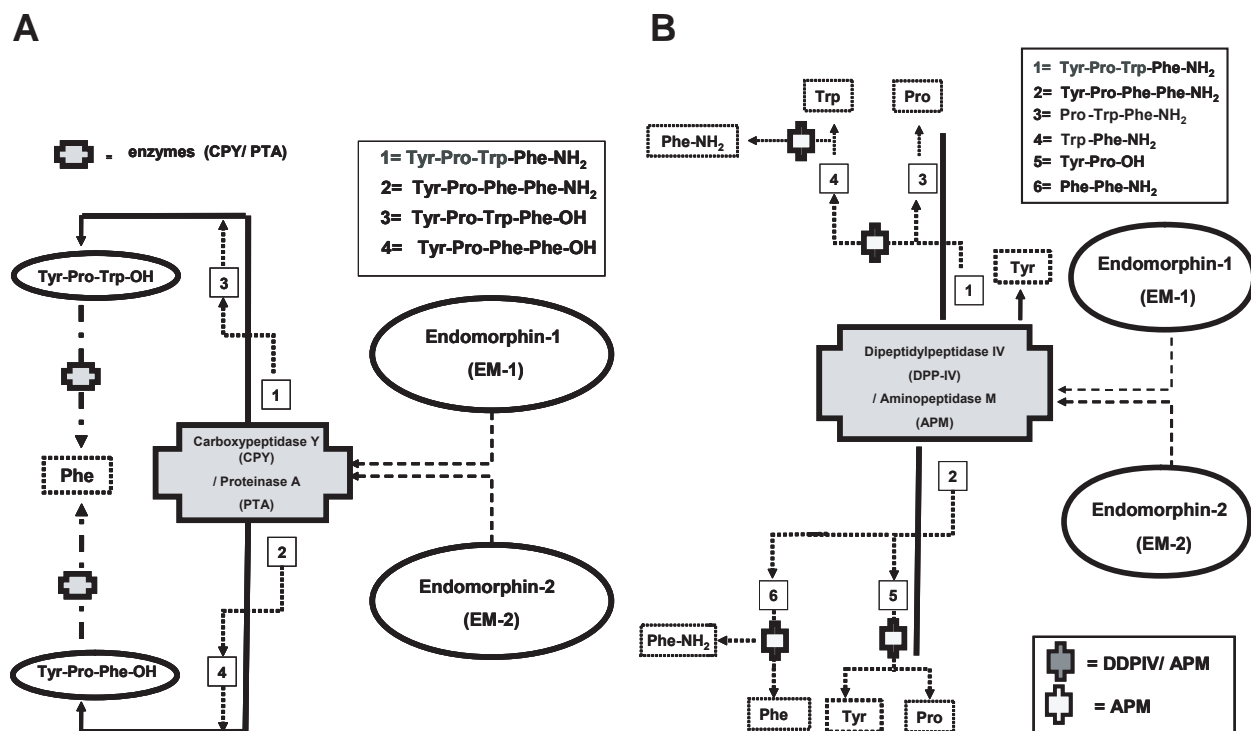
A

- enzymes (CPY/ PTA)

1= Tyr-Pro-Trp-Phe-$NH_2$
2= Tyr-Pro-Phe-Phe-$NH_2$
3= Tyr-Pro-Trp-Phe-OH
4= Tyr-Pro-Phe-Phe-OH

Tyr-Pro-Trp-OH

3

1

Phe

Carboxypeptidase Y (CPY) / Proteinase A (PTA)

Endomorphin-1 (EM-1)

2

Endomorphin-2 (EM-2)

Tyr-Pro-Phe-OH

4

B

Trp

Pro

1= Tyr-Pro-Trp-Phe-$NH_2$
2= Tyr-Pro-Phe-Phe-$NH_2$
3= Pro-Trp-Phe-$NH_2$
4= Trp-Phe-$NH_2$
5= Tyr-Pro-OH
6= Phe-Phe-$NH_2$

Phe-$NH_2$

4

3

Tyr

1

Endomorphin-1 (EM-1)

Dipeptidylpeptidase IV (DPP-IV) / Aminopeptidase M (APM)

2

Endomorphin-2 (EM-2)

6

5

Phe-$NH_2$

Phe

Tyr

Pro

= DDPIV/ APM

= APM